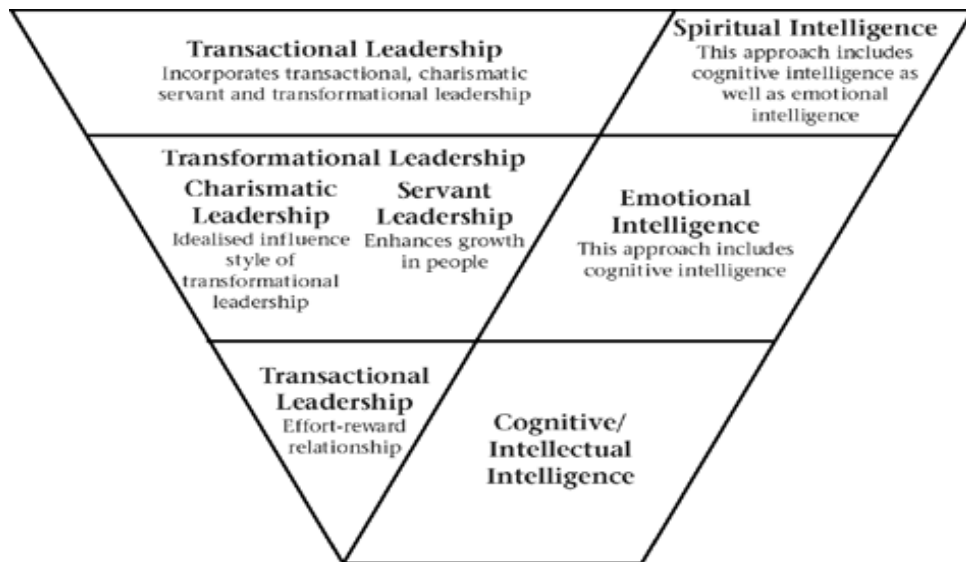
Transactional Leadership
Incorporates transactional, charismatic servant and transformational leadership

Spiritual Intelligence
This approach includes cognitive intelligence as well as emotional intelligence

Transformational Leadership

Charismatic Leadership
Idealised influence style of transformational leadership

Servant Leadership
Enhances growth in people

Emotional Intelligence
This approach includes cognitive intelligence

Transactional Leadership
Effort-reward relationship

Cognitive/ Intellectual Intelligence